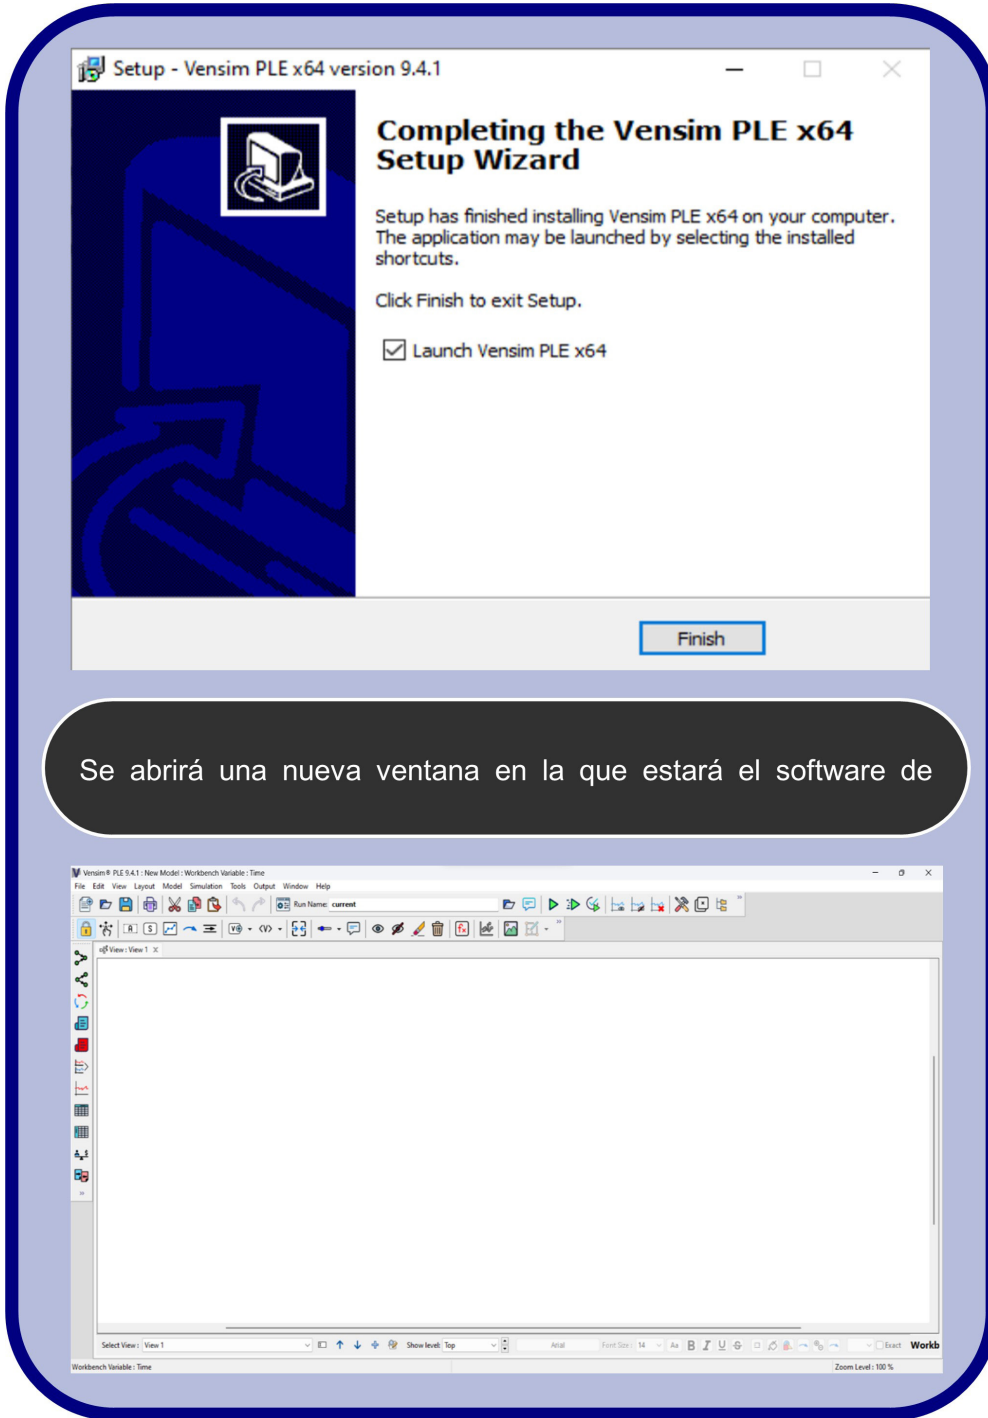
Setup - Vensim PLE x64 version 9.4.1

Completing the Vensim PLE x64 Setup Wizard

Setup has finished installing Vensim PLE x64 on your computer. The application may be launched by selecting the installed shortcuts.

Click Finish to exit Setup.

Launch Vensim PLE x64

Finish

Se abrirá una nueva ventana en la que estará el software de

Vensim® PLE 9.4.1 : New Model : Workbench Variable : Time

File Edit View Layout Model Simulation Tools Output Window Help

Run Name: current

View : View 1

Select View : View 1 Show level: Top Arial Font Size : 14 Exact Workb

Workbench Variable : Time Zoom Level : 100 %